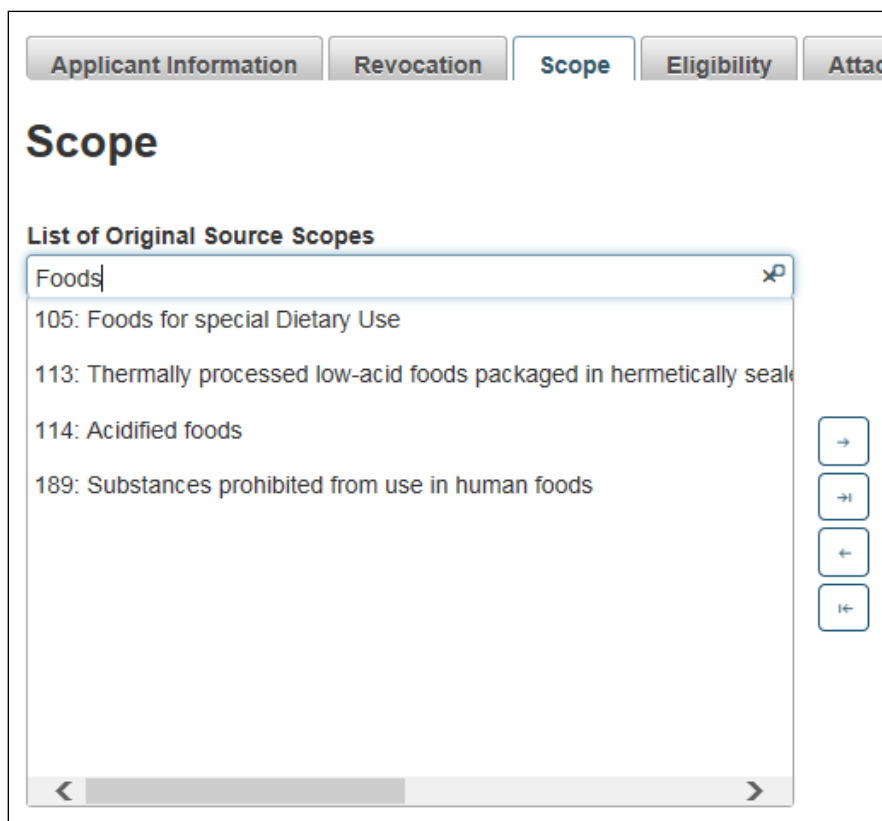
Applicant Information | Revocation | Scope | Eligibility | Attac

Scope

List of Original Source Scopes

Foods

105: Foods for special Dietary Use

113: Thermally processed low-acid foods packaged in hermetically seal

114: Acidified foods

189: Substances prohibited from use in human foods